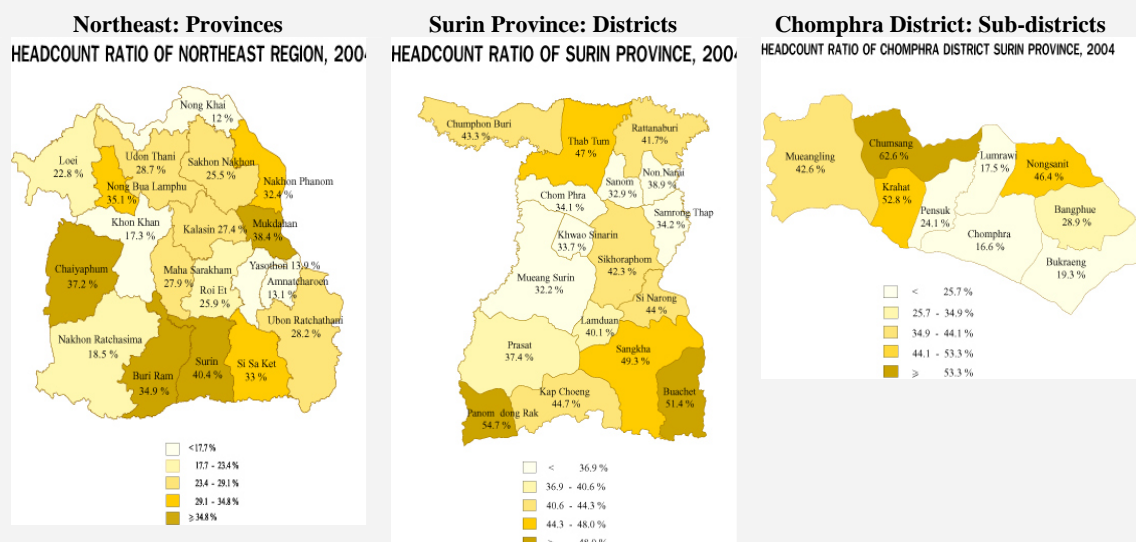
Northeast: Provinces

HEADCOUNT RATIO OF NORTHEAST REGION, 200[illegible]

Nong Khai 12 %
Loei 22.8 %
Udon Thani 28.7 %
Sakhon Nakhon 25.5 %
Nakhon Phanom 32.4 %
Nong Bua Lamphu 35.1 %
Khon Khan 17.3 %
Kalasin 27.4 %
Mukdahan 38.4 %
Chaiyaphum 37.2 %
Maha Sarakham 27.9 %
Yasothon 13.9 %
Roi Et 25.9 %
Amnatcharoen 13.1 %
Ubon Ratchathani 28.2 %
Nakhon Ratchasima 18.5 %
Buri Ram 34.9 %
Surin 40.4 %
Si Sa Ket 33 %

<17.7 %
17.7 - 23.4 %
23.4 - 29.1 %
29.1 - 34.8 %
≥ 34.8 %

Surin Province: Districts

HEADCOUNT RATIO OF SURIN PROVINCE, 200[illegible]

Chumphon Buri 43.3 %
Thab Tum 47 %
Rattanaburi 41.7 %
Non Narai 38.9 %
Chom Phra 34.1 %
Sanom 32.9 %
Samrong Thap 34.2 %
Khwao Sinarin 33.7 %
Sikhoraphom 42.3 %
Mueang Surin 32.2 %
Si Narong 44 %
Lamduan 40.1 %
Prasat 37.4 %
Sangkha 49.3 %
Kap Choeng 44.7 %
Buachet 51.4 %
Panom dong Rak 54.7 %

< 36.9 %
36.9 - 40.6 %
40.6 - 44.3 %
44.3 - 48.0 %
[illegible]

Chomphra District: Sub-districts

HEADCOUNT RATIO OF CHOMPHRA DISTRICT SURIN PROVINCE, 2004

Mueangling 42.6 %
Chumsang 62.6 %
Lumrawi 17.5 %
Nongsanit 46.4 %
Krahat 52.8 %
Pensuk 24.1 %
Chomphra 16.6 %
Bangphue 28.9 %
Bukraeng 19.3 %

< 25.7 %
25.7 - 34.9 %
34.9 - 44.1 %
44.1 - 53.3 %
≥ 53.3 %